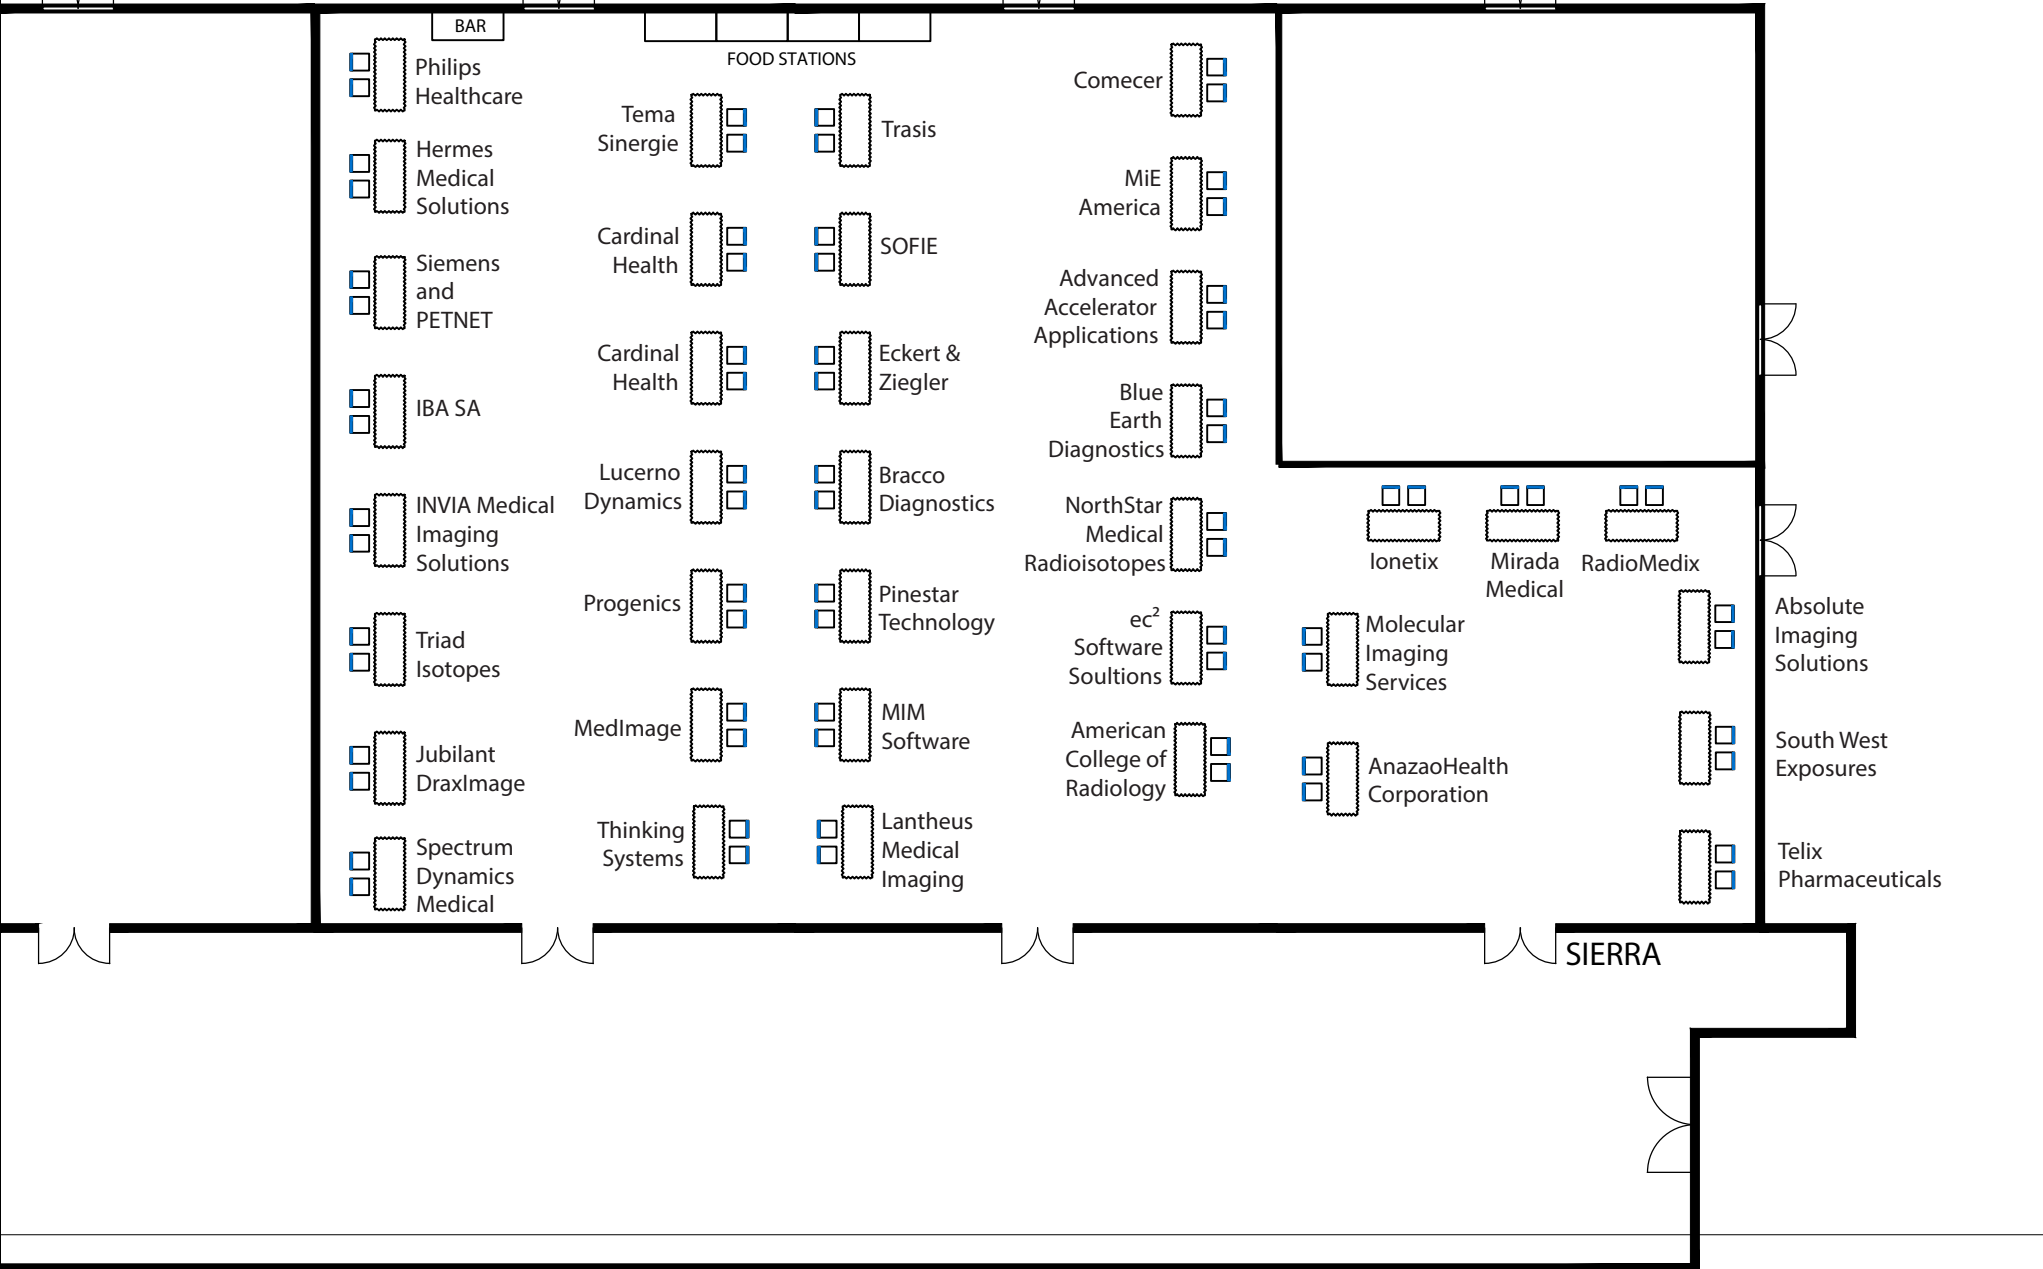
BAR

FOOD STATIONS

Philips Healthcare

Hermes Medical Solutions

Siemens and PETNET

IBA SA

INVIA Medical Imaging Solutions

Triad Isotopes

Jubilant DraxImage

Spectrum Dynamics Medical

Tema Sinergie

Cardinal Health

Cardinal Health

Lucerno Dynamics

Progenics

MedImage

Thinking Systems

Trasis

SOFIE

Eckert & Ziegler

Bracco Diagnostics

Pinestar Technology

MIM Software

Lantheus Medical Imaging

Comecer

MiE America

Advanced Accelerator Applications

Blue Earth Diagnostics

NorthStar Medical Radioisotopes

$ec^2$ Software Soultions

American College of Radiology

Ionetix

Mirada Medical

RadioMedix

Molecular Imaging Services

AnazaoHealth Corporation

Absolute Imaging Solutions

South West Exposures

Telix Pharmaceuticals

SIERRA